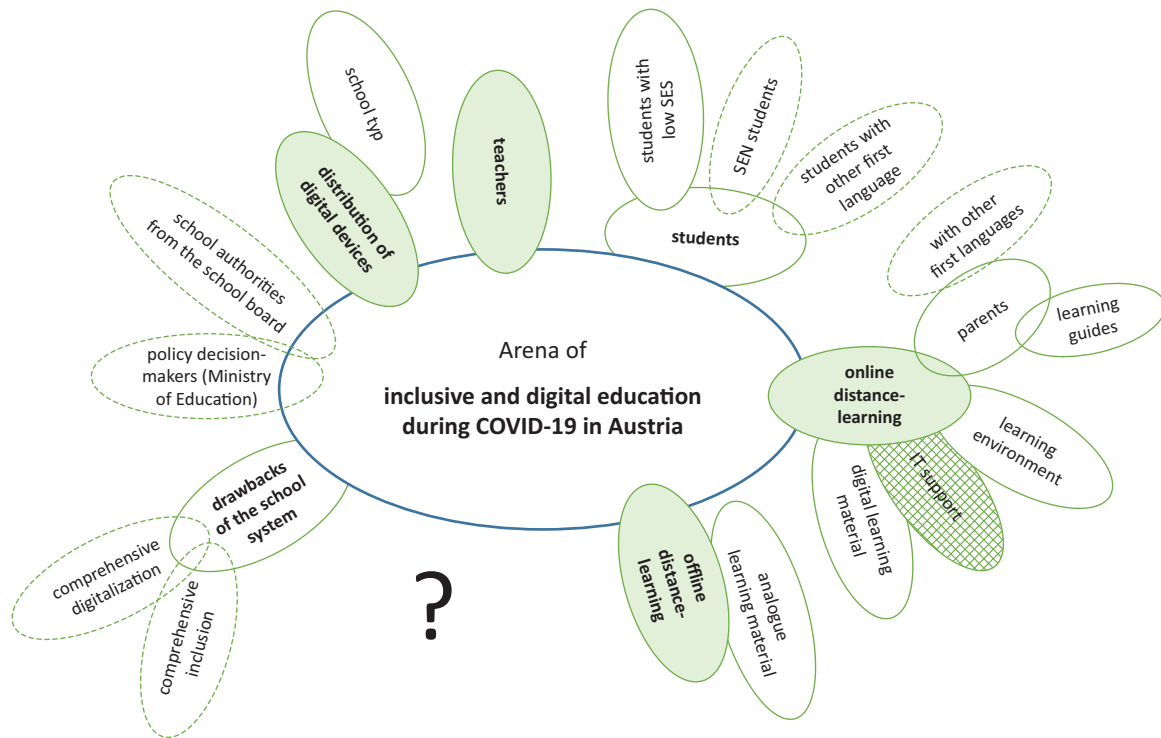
Arena of

inclusive and digital education during COVID-19 in Austria

school typ

distribution of digital devices

teachers

students with low SES

SEN students

students with other first language

students

with other first languages

parents

learning guides

online distance-learning

learning environment

IT support

digital learning material

offline distance-learning

analogue learning material

school authorities from the school board

policy decision-makers (Ministry of Education)

drawbacks of the school system

comprehensive digitalization

comprehensive inclusion

?